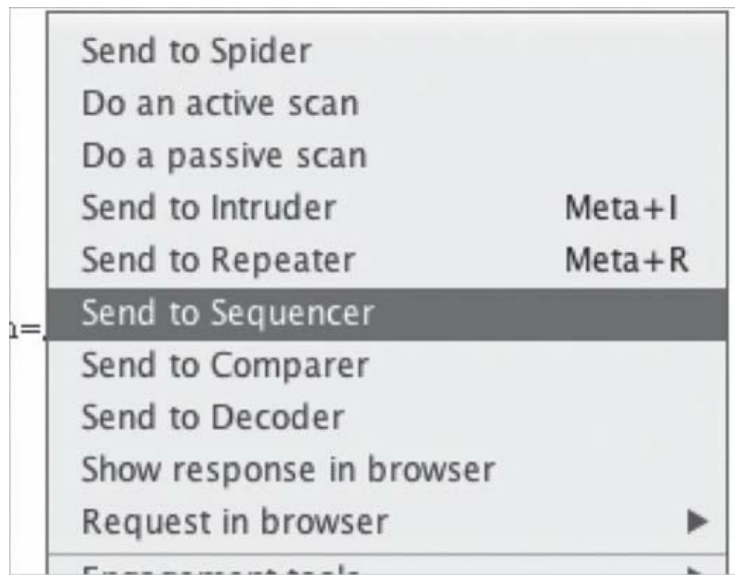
Send to Spider
Do an active scan
Do a passive scan
Send to Intruder Meta+I
Send to Repeater Meta+R
n=. Send to Sequencer
Send to Comparer
Send to Decoder
Show response in browser
Request in browser ▶
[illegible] ▶